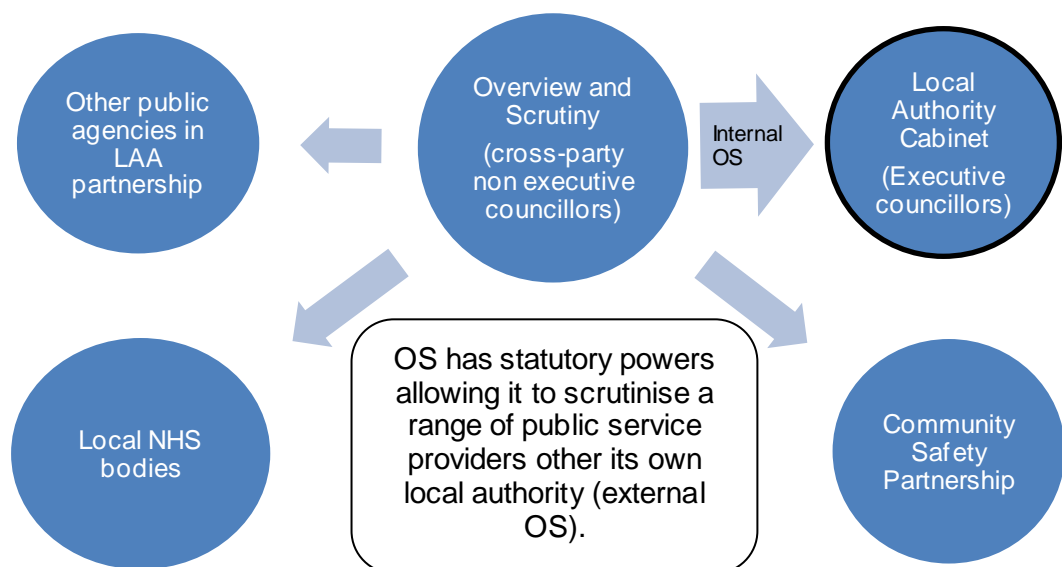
Other public agencies in LAA partnership

Overview and Scrutiny

(cross-party non executive councillors)

Internal OS

Local Authority Cabinet

(Executive councillors)

Local NHS bodies

OS has statutory powers allowing it to scrutinise a range of public service providers other its own local authority (external OS).

Community Safety Partnership